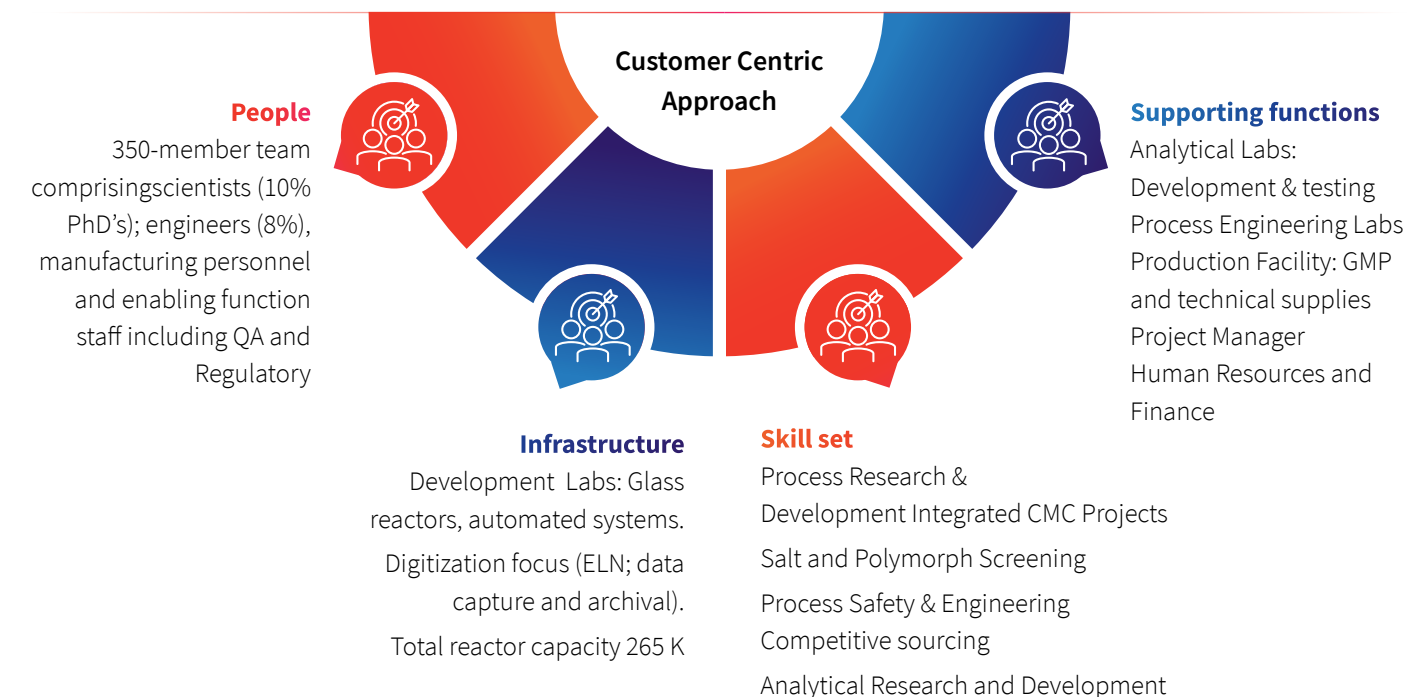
Customer Centric Approach

People
350-member team comprisingscientists (10% PhD's); engineers (8%), manufacturing personnel and enabling function staff including QA and Regulatory

Supporting functions
Analytical Labs: Development & testing
Process Engineering Labs
Production Facility: GMP and technical supplies
Project Manager
Human Resources and Finance

Infrastructure
Development Labs: Glass reactors, automated systems.
Digitization focus (ELN; data capture and archival).
Total reactor capacity 265 K

Skill set
Process Research & Development Integrated CMC Projects
Salt and Polymorph Screening
Process Safety & Engineering
Competitive sourcing
Analytical Research and Development